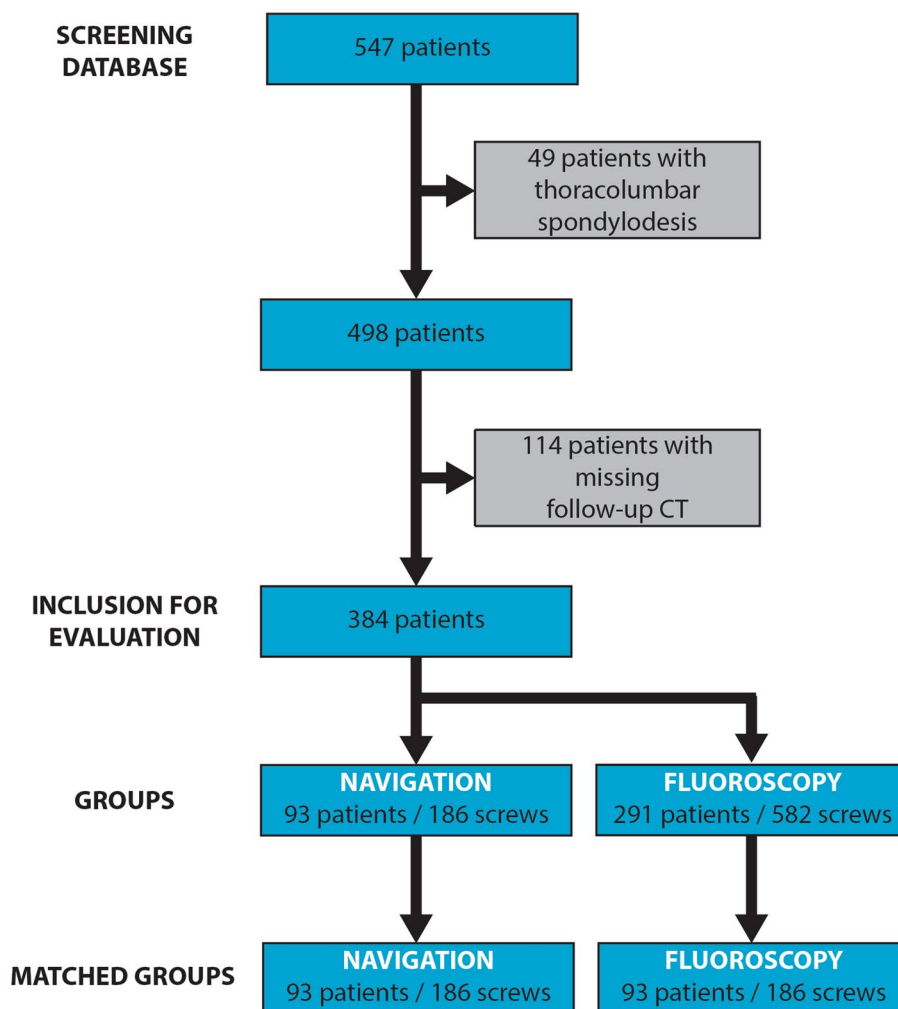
SCREENING DATABASE

547 patients

49 patients with thoracolumbar spondylodesis

498 patients

114 patients with missing follow-up CT

INCLUSION FOR EVALUATION

384 patients

GROUPS

NAVIGATION
93 patients / 186 screws

FLUOROSCOPY
291 patients / 582 screws

MATCHED GROUPS

NAVIGATION
93 patients / 186 screws

FLUOROSCOPY
93 patients / 186 screws